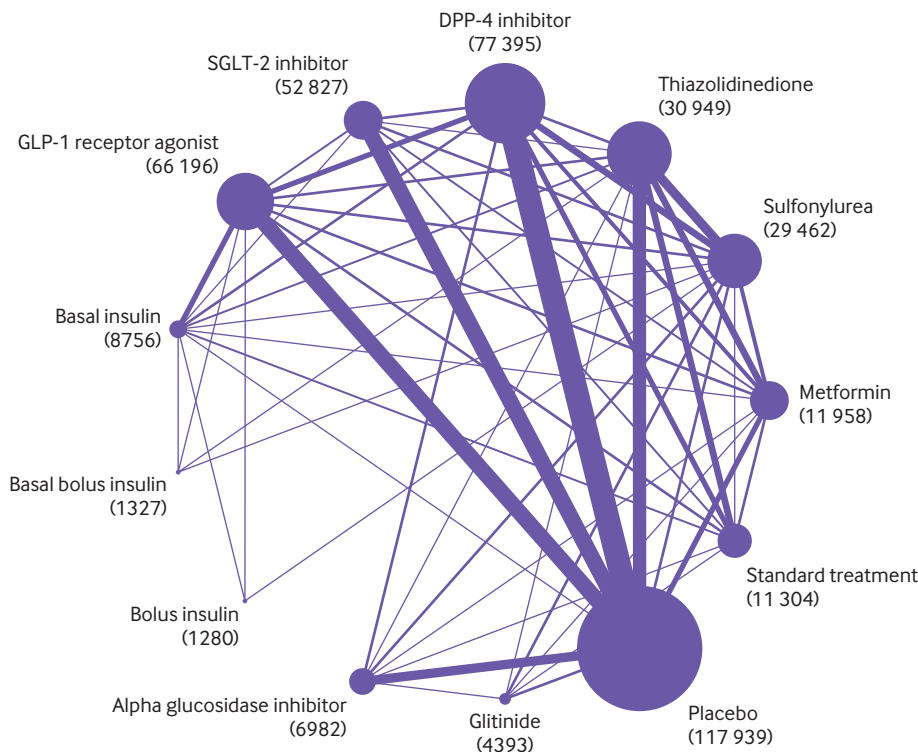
DPP-4 inhibitor
(77 395)

SGLT-2 inhibitor
(52 827)

Thiazolidinedione
(30 949)

GLP-1 receptor agonist
(66 196)

Sulfonylurea
(29 462)

Basal insulin
(8756)

Metformin
(11 958)

Basal bolus insulin
(1327)

Standard treatment
(11 304)

Bolus insulin
(1280)

Alpha glucosidase inhibitor
(6982)

Glitinide
(4393)

Placebo
(117 939)